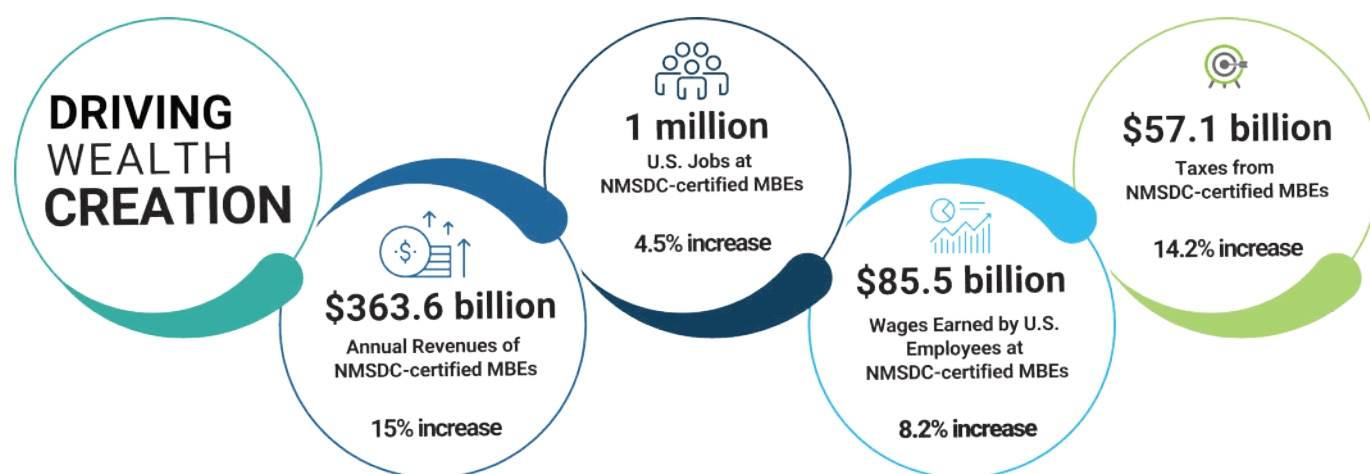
DRIVING WEALTH CREATION

$363.6 billion
Annual Revenues of NMSDC-certified MBEs

15% increase

1 million
U.S. Jobs at NMSDC-certified MBEs

4.5% increase

$85.5 billion
Wages Earned by U.S. Employees at NMSDC-certified MBEs

8.2% increase

$57.1 billion
Taxes from NMSDC-certified MBEs

14.2% increase